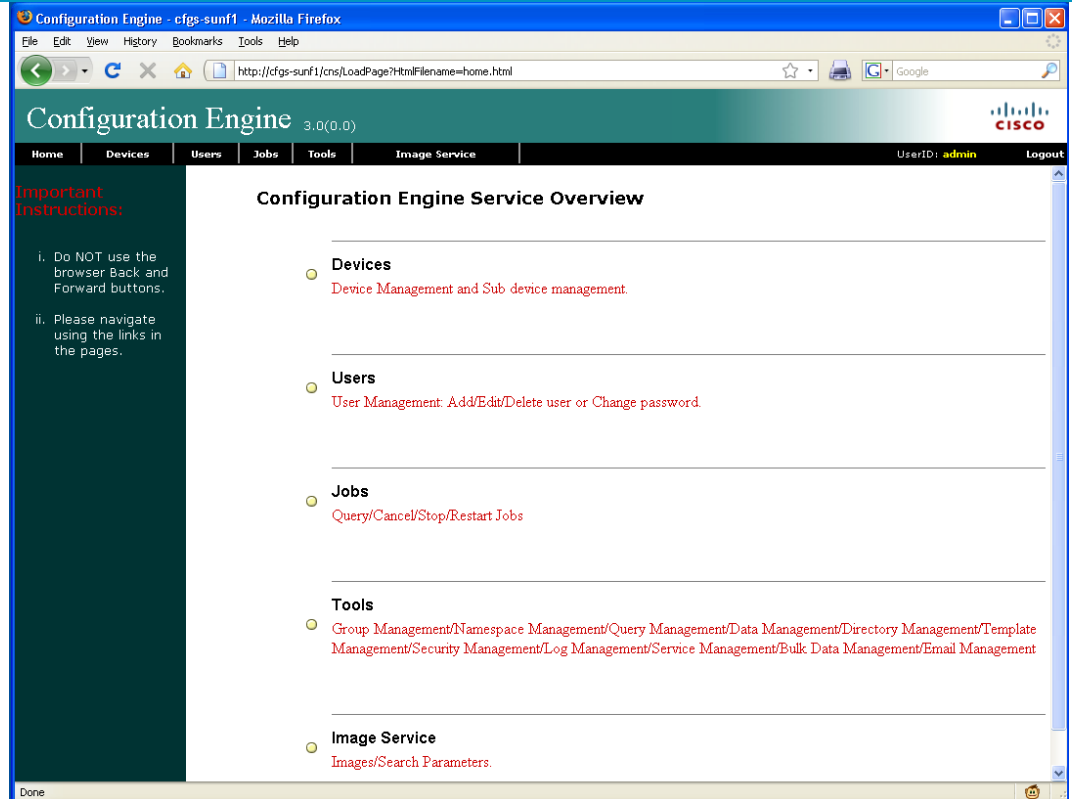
Configuration Engine - cfgs-sunf1 - Mozilla Firefox

File Edit View History Bookmarks Tools Help

http://cfgs-sunf1/cns/LoadPage?HtmlFilename=home.html

Google

Configuration Engine 3.0(0.0)

CISCO

Home | Devices | Users | Jobs | Tools | Image Service

UserID: admin Logout

Important Instructions:

i. Do NOT use the browser Back and Forward buttons.

ii. Please navigate using the links in the pages.

Configuration Engine Service Overview

Devices
Device Management and Sub device management.

Users
User Management: Add/Edit/Delete user or Change password.

Jobs
Query/Cancel/Stop/Restart Jobs

Tools
Group Management/Namespace Management/Query Management/Data Management/Directory Management/Template Management/Security Management/Log Management/Service Management/Bulk Data Management/Email Management

Image Service
Images/Search Parameters.

Done